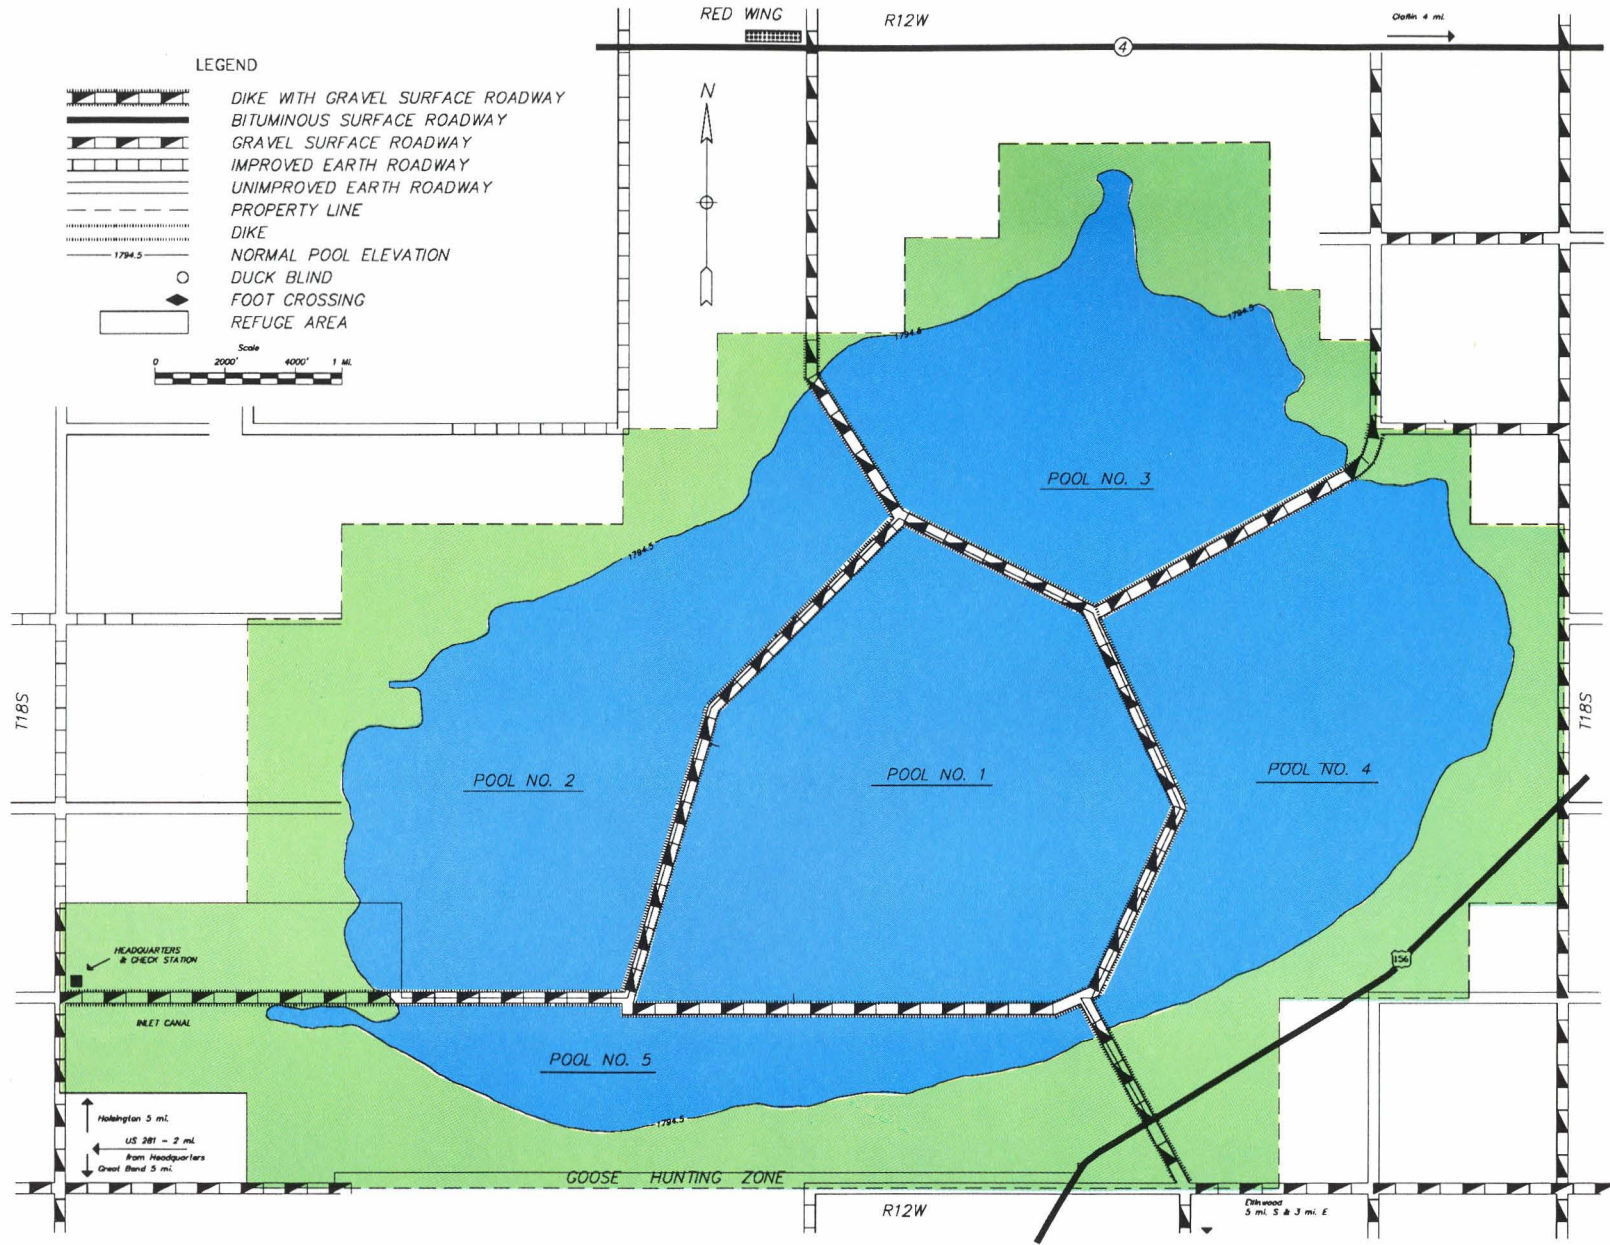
RED WING
R12W
4
Claflin 4 mi.

LEGEND
DIKE WITH GRAVEL SURFACE ROADWAY
BITUMINOUS SURFACE ROADWAY
GRAVEL SURFACE ROADWAY
IMPROVED EARTH ROADWAY
UNIMPROVED EARTH ROADWAY
PROPERTY LINE
DIKE
1794.5 NORMAL POOL ELEVATION
DUCK BLIND
FOOT CROSSING
REFUGE AREA

Scale
0 2000' 4000' 1 Mi.

N

1794.5
1794.5
1794.5
1794.5

POOL NO. 3
POOL NO. 2
POOL NO. 1
POOL NO. 4
POOL NO. 5

T18S
T18S

HEADQUARTERS & CHECK STATION
INLET CANAL

156

Hoisington 5 mi.
US 281 – 2 mi. from Headquarters
Great Bend 5 mi.

GOOSE HUNTING ZONE
R12W
Ellinwood 5 mi. S & 3 mi. E